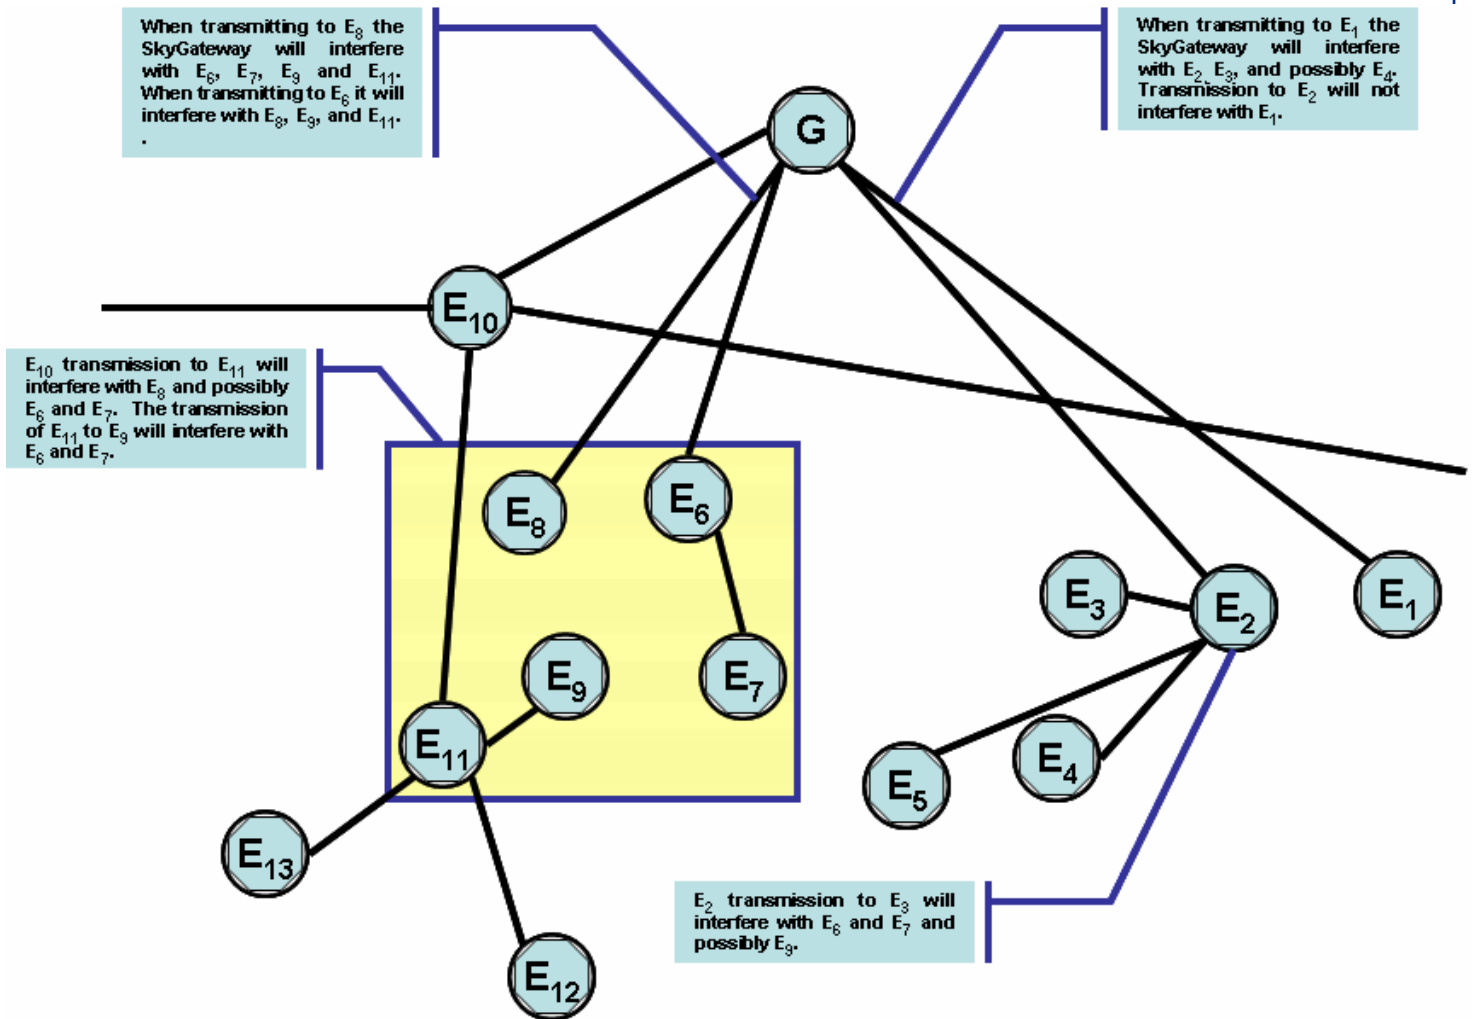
When transmitting to $E_8$ the SkyGateway will interfere with $E_6$, $E_7$, $E_9$ and $E_{11}$. When transmitting to $E_6$ it will interfere with $E_8$, $E_9$, and $E_{11}$.
.

When transmitting to $E_1$ the SkyGateway will interfere with $E_2$ $E_3$, and possibly $E_4$. Transmission to $E_2$ will not interfere with $E_1$.

G

$E_{10}$

$E_{10}$ transmission to $E_{11}$ will interfere with $E_8$ and possibly $E_6$ and $E_7$. The transmission of $E_{11}$ to $E_9$ will interfere with $E_6$ and $E_7$.

$E_8$

$E_6$

$E_7$

$E_9$

$E_{11}$

$E_{13}$

$E_{12}$

$E_3$

$E_2$

$E_1$

$E_4$

$E_5$

$E_2$ transmission to $E_3$ will interfere with $E_6$ and $E_7$ and possibly $E_9$.